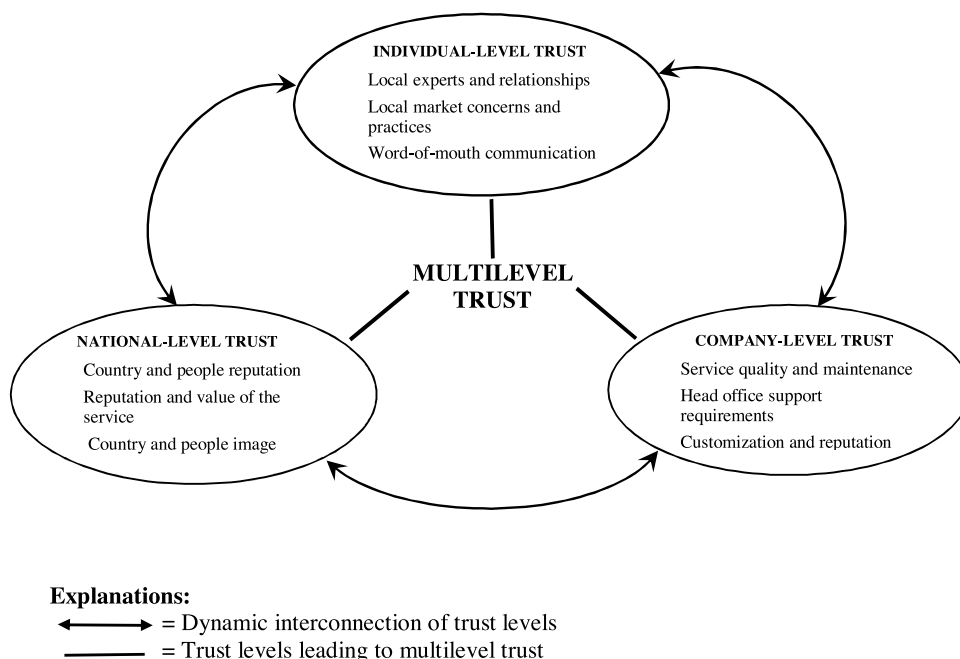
INDIVIDUAL-LEVEL TRUST

Local experts and relationships

Local market concerns and practices

Word-of-mouth communication

MULTILEVEL TRUST

NATIONAL-LEVEL TRUST

Country and people reputation

Reputation and value of the service

Country and people image

COMPANY-LEVEL TRUST

Service quality and maintenance

Head office support requirements

Customization and reputation

Explanations:

= Dynamic interconnection of trust levels

= Trust levels leading to multilevel trust